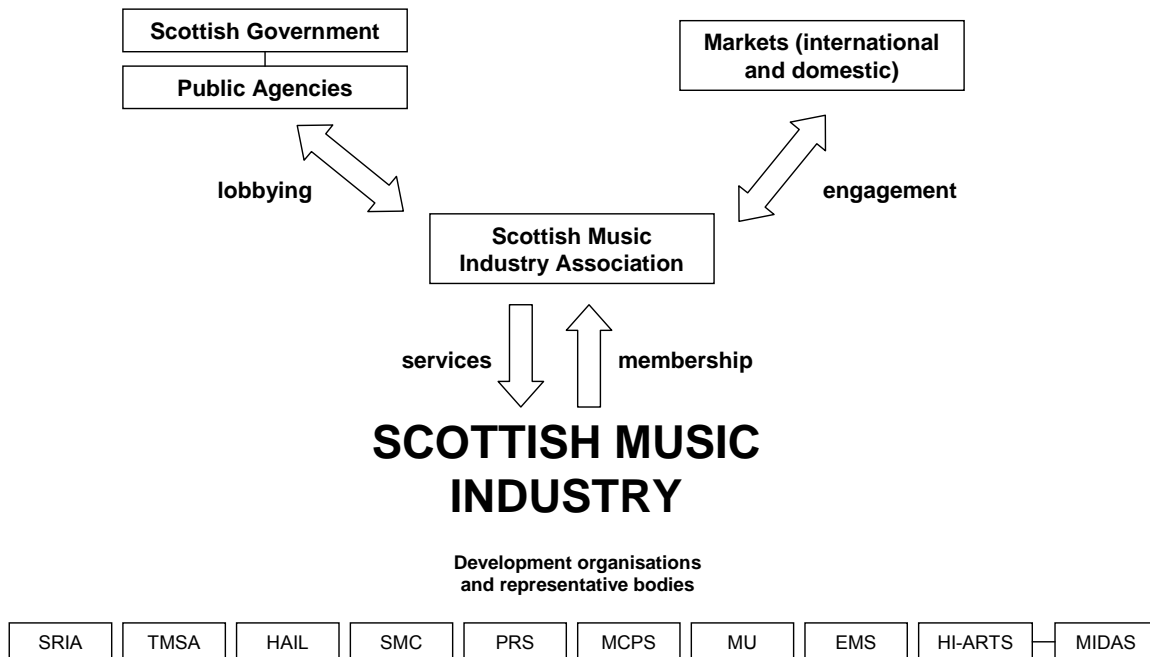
Scottish Government

Public Agencies

Markets (international and domestic)

lobbying

engagement

Scottish Music Industry Association

services

membership

SCOTTISH MUSIC INDUSTRY

Development organisations and representative bodies

SRIA

TMSA

HAIL

SMC

PRS

MCPS

MU

EMS

HI-ARTS

MIDAS